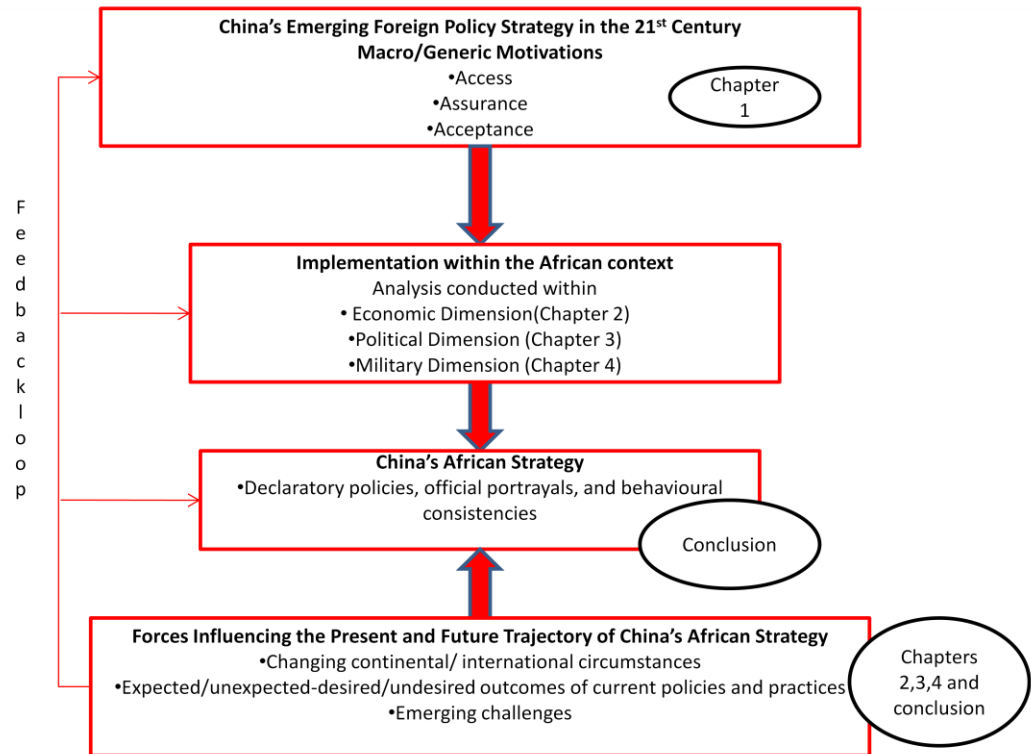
China's Emerging Foreign Policy Strategy in the 21$^{st}$ Century
Macro/Generic Motivations
•Access
•Assurance
•Acceptance

Chapter 1

F e e d b a c k l o o p

Implementation within the African context
Analysis conducted within
• Economic Dimension(Chapter 2)
•Political Dimension (Chapter 3)
•Military Dimension (Chapter 4)

China's African Strategy
•Declaratory policies, official portrayals, and behavioural consistencies

Conclusion

Forces Influencing the Present and Future Trajectory of China's African Strategy
•Changing continental/ international circumstances
•Expected/unexpected-desired/undesired outcomes of current policies and practices
•Emerging challenges

Chapters 2,3,4 and conclusion